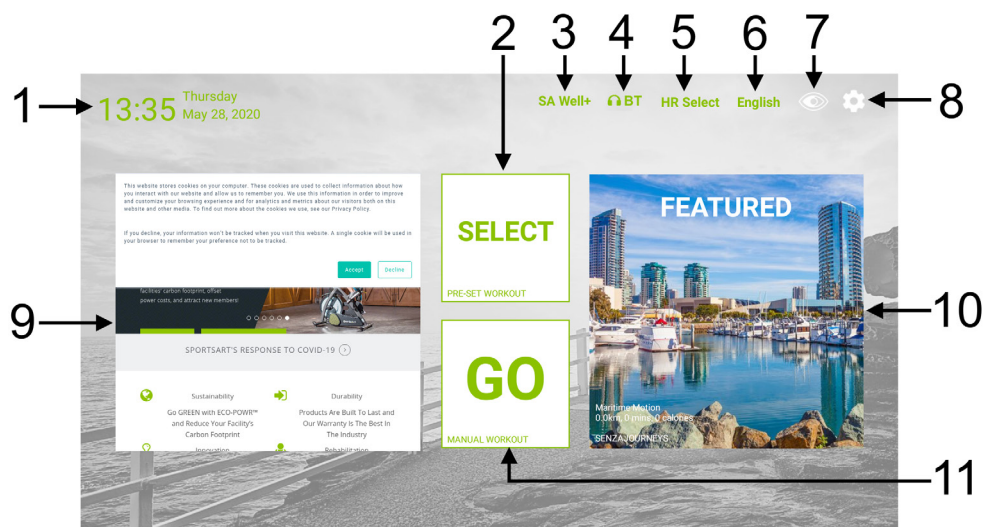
2 3 4 5 6 7

1 13:35 Thursday May 28, 2020

SA Well+ BT HR Select English

8

This website stores cookies on your computer. These cookies are used to collect information about how you interact with our website and allow us to remember you. We use this information in order to improve and customize your browsing experience and for analytics and metrics about our visitors both on this website and other media. To find out more about the cookies we use, see our Privacy Policy.

If you decline, your information won't be tracked when you visit this website. A single cookie will be used in your browser to remember your preference not to be tracked.

Accept Decline

facilities' carbon footprint, offset power costs, and attract new members!

9

SPORTSART'S RESPONSE TO COVID-19

Sustainability
Go GREEN with ECO-POWR™ and Reduce Your Facility's Carbon Footprint

Durability
Products Are Built To Last and Our Warranty Is The Best In The Industry

Innovation

Rehabilitation

SELECT
PRE-SET WORKOUT

GO
MANUAL WORKOUT

FEATURED

Maritime Motion
0.0km, 0 mins, 0 calories
SENZA JOURNEYS

10

11